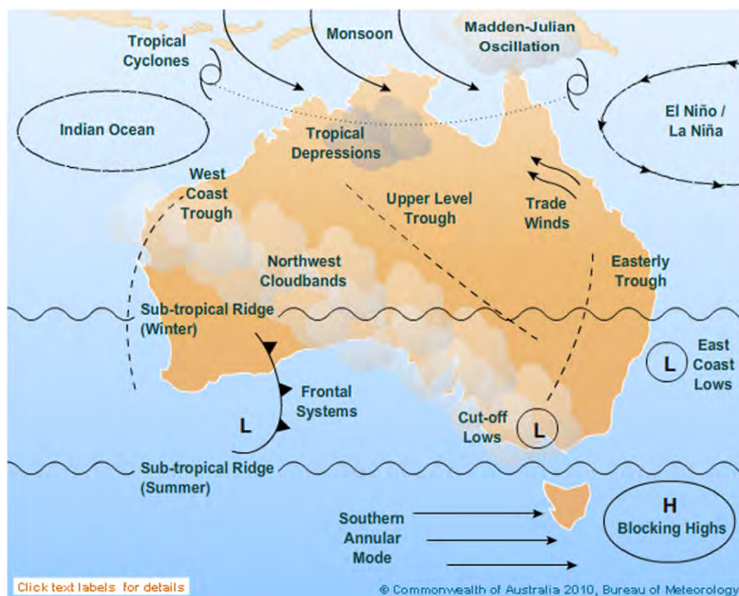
Tropical Cyclones

Monsoon

Madden-Julian Oscillation

Indian Ocean

El Niño / La Niña

Tropical Depressions

West Coast Trough

Upper Level Trough

Trade Winds

Northwest Cloudbands

Easterly Trough

Sub-tropical Ridge (Winter)

L

East Coast Lows

Frontal Systems

L

Cut-off Lows

L

Sub-tropical Ridge (Summer)

Southern Annular Mode

H
Blocking Highs

Click text labels for details

© Commonwealth of Australia 2010, Bureau of Meteorology